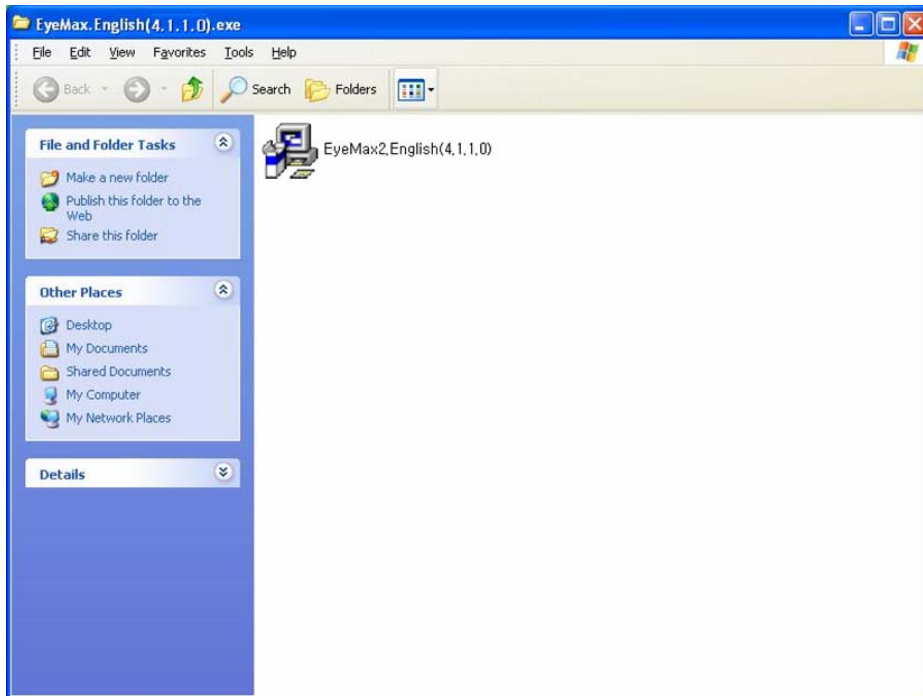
EyeMax.English(4.1.1.0).exe

File Edit View Favorites Tools Help

Back Search Folders

File and Folder Tasks

Make a new folder
Publish this folder to the Web
Share this folder

Other Places

Desktop
My Documents
Shared Documents
My Computer
My Network Places

Details

EyeMax2.English(4.1.1.0)